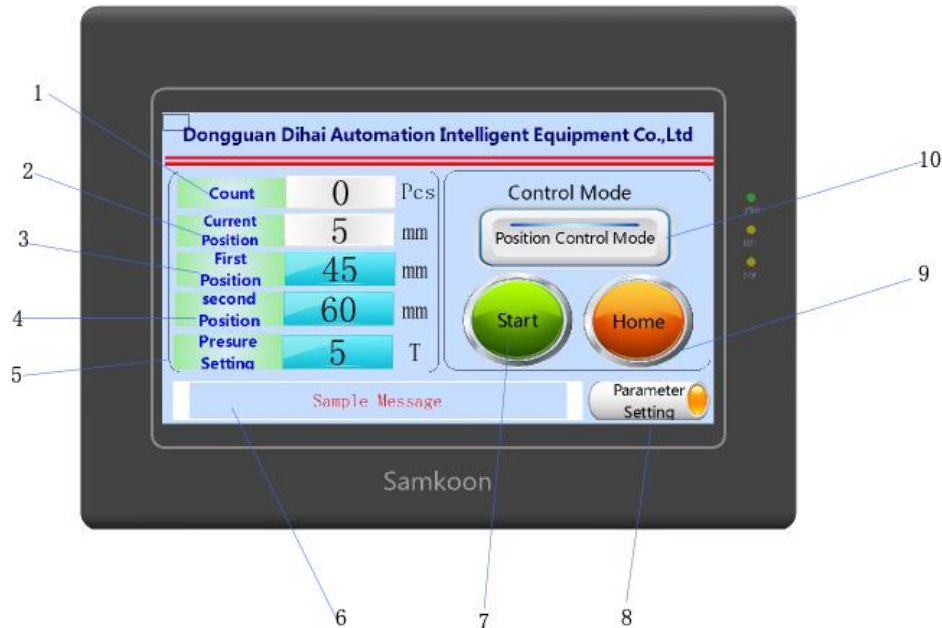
1
2
3
4
5
Dongguan Dihai Automation Intelligent Equipment Co.,Ltd

Count 0 Pcs
Current Position 5 mm
First Position 45 mm
second Position 60 mm
Presure Setting 5 T

Control Mode
Position Control Mode
Start
Home

10
9

Sample Message

Parameter Setting

Samkoon

6
7
8